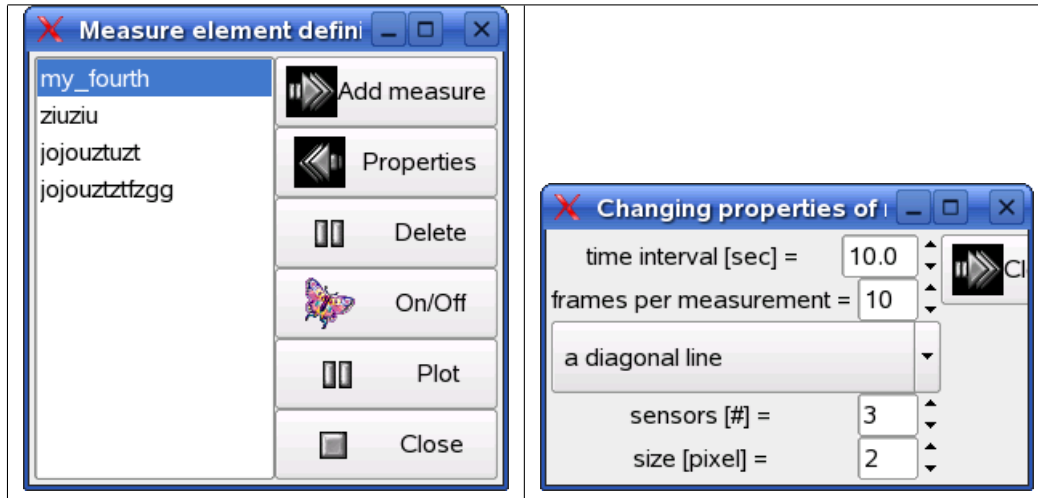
Measure element defini

my_fourth
ziuziu
jojouztuzt
jojouztztfzgg

Add measure
Properties
Delete
On/Off
Plot
Close

Changing properties of

time interval [sec] = 10.0
frames per measurement = 10
a diagonal line
sensors [#] = 3
size [pixel] = 2

Cl